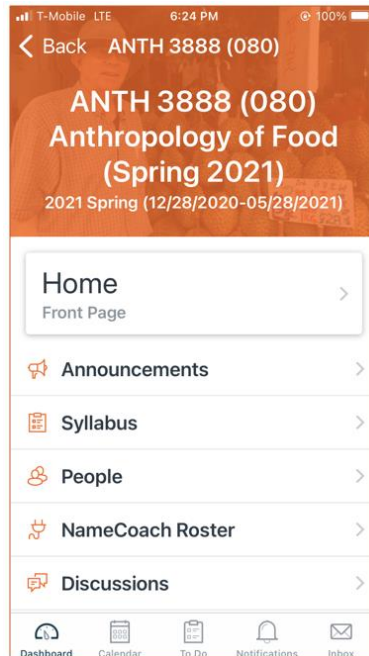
T-Mobile LTE 6:24 PM 100%

< Back ANTH 3888 (080)

ANTH 3888 (080)
Anthropology of Food
(Spring 2021)
2021 Spring (12/28/2020-05/28/2021)

Home
Front Page

Announcements

Syllabus

People

NameCoach Roster

Discussions

Dashboard Calendar To Do Notifications Inbox